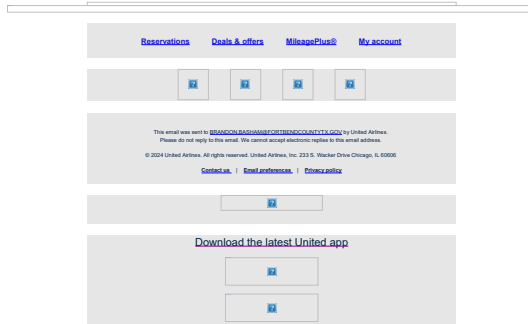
Reservations Deals & offers MileagePlus® My account

This email was sent to BRANDON.BASHAM@FORTBENDCOUNTYTX.GOV by United Airlines.
Please do not reply to this email. We cannot accept electronic replies to this email address.

© 2024 United Airlines. All rights reserved. United Airlines, Inc. 233 S. Wacker Drive Chicago, IL 60606

Contact us | Email preferences | Privacy policy

Download the latest United app